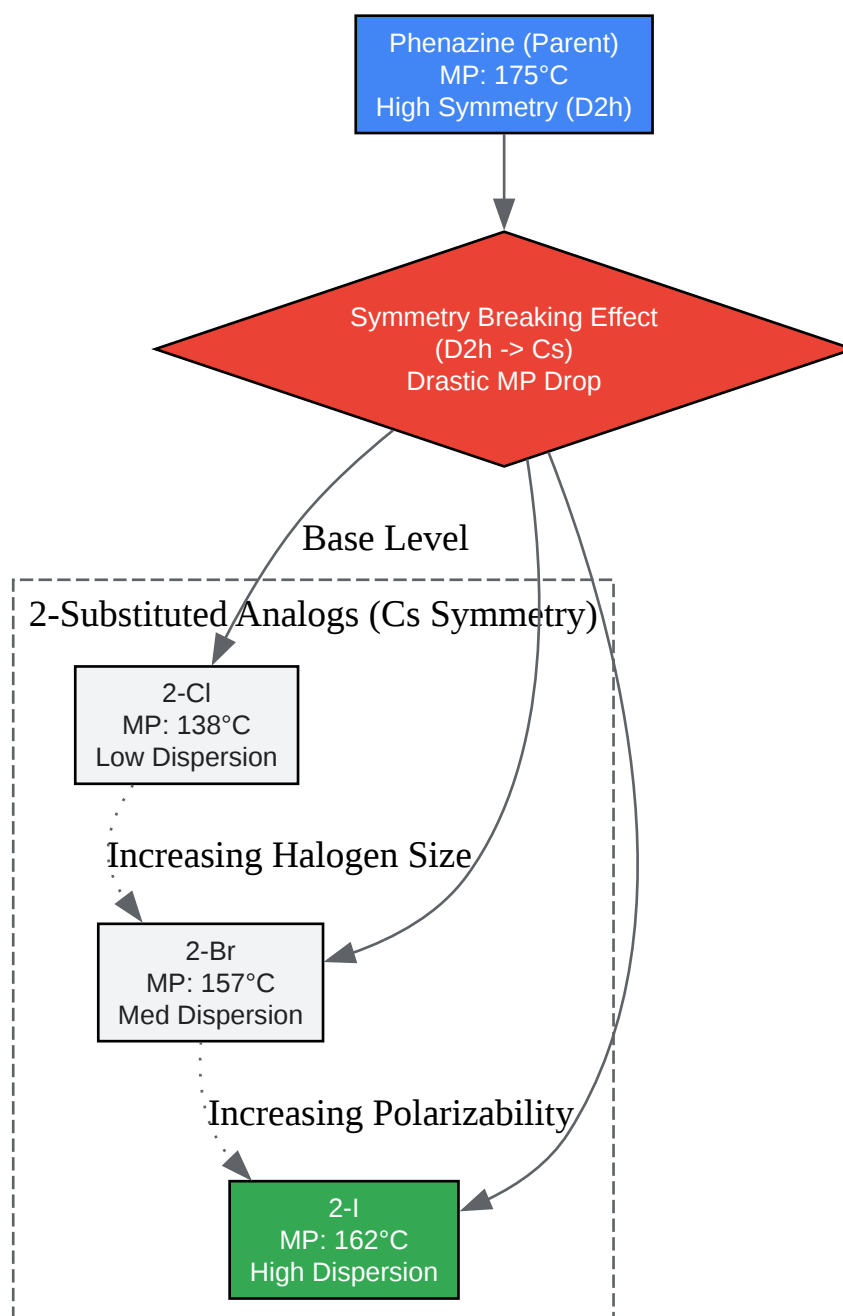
Phenazine (Parent)
MP: 175°C
High Symmetry (D2h)

Symmetry Breaking Effect
(D2h -> Cs)
Drastic MP Drop

Base Level

2-Substituted Analogs (Cs Symmetry)

2-Cl
MP: 138°C
Low Dispersion

Increasing Halogen Size

2-Br
MP: 157°C
Med Dispersion

Increasing Polarizability

2-I
MP: 162°C
High Dispersion